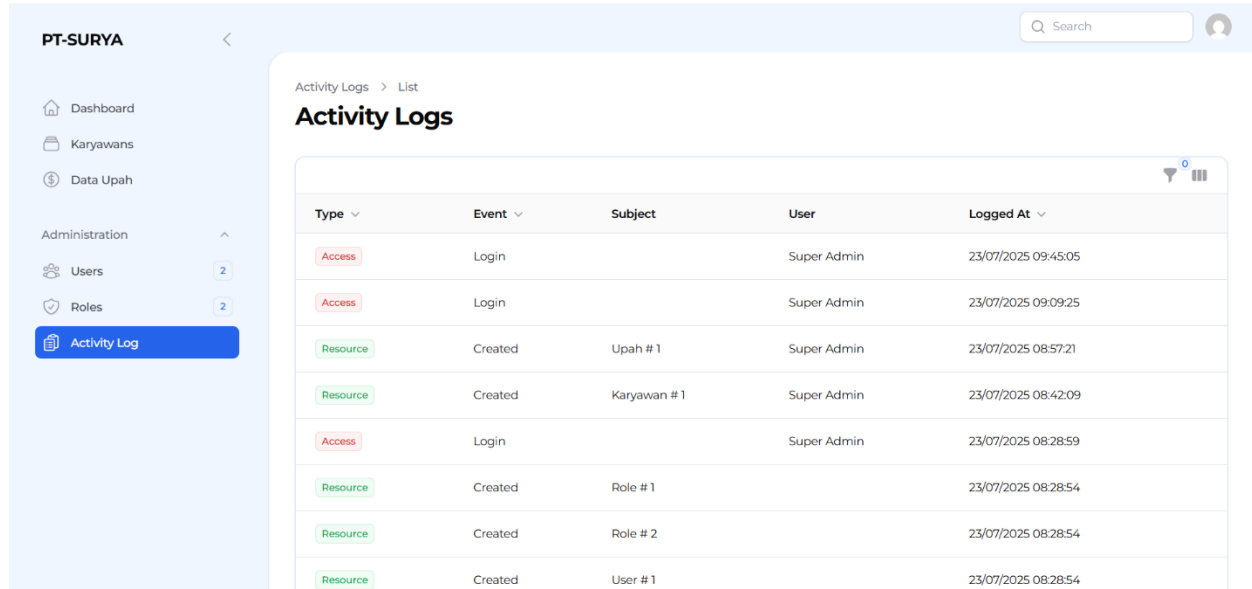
PT-SURYA

Dashboard
Karyawans
Data Upah

Administration
Users 2
Roles 2
Activity Log

Search

Activity Logs > List
Activity Logs

0

| Type | Event | Subject | User | Logged At |
|---|---|---|---|---|
| Access | Login | | Super Admin | 23/07/2025 09:45:05 |
| Access | Login | | Super Admin | 23/07/2025 09:09:25 |
| Resource | Created | Upah # 1 | Super Admin | 23/07/2025 08:57:21 |
| Resource | Created | Karyawan # 1 | Super Admin | 23/07/2025 08:42:09 |
| Access | Login | | Super Admin | 23/07/2025 08:28:59 |
| Resource | Created | Role # 1 | | 23/07/2025 08:28:54 |
| Resource | Created | Role # 2 | | 23/07/2025 08:28:54 |
| Resource | Created | User # 1 | | 23/07/2025 08:28:54 |